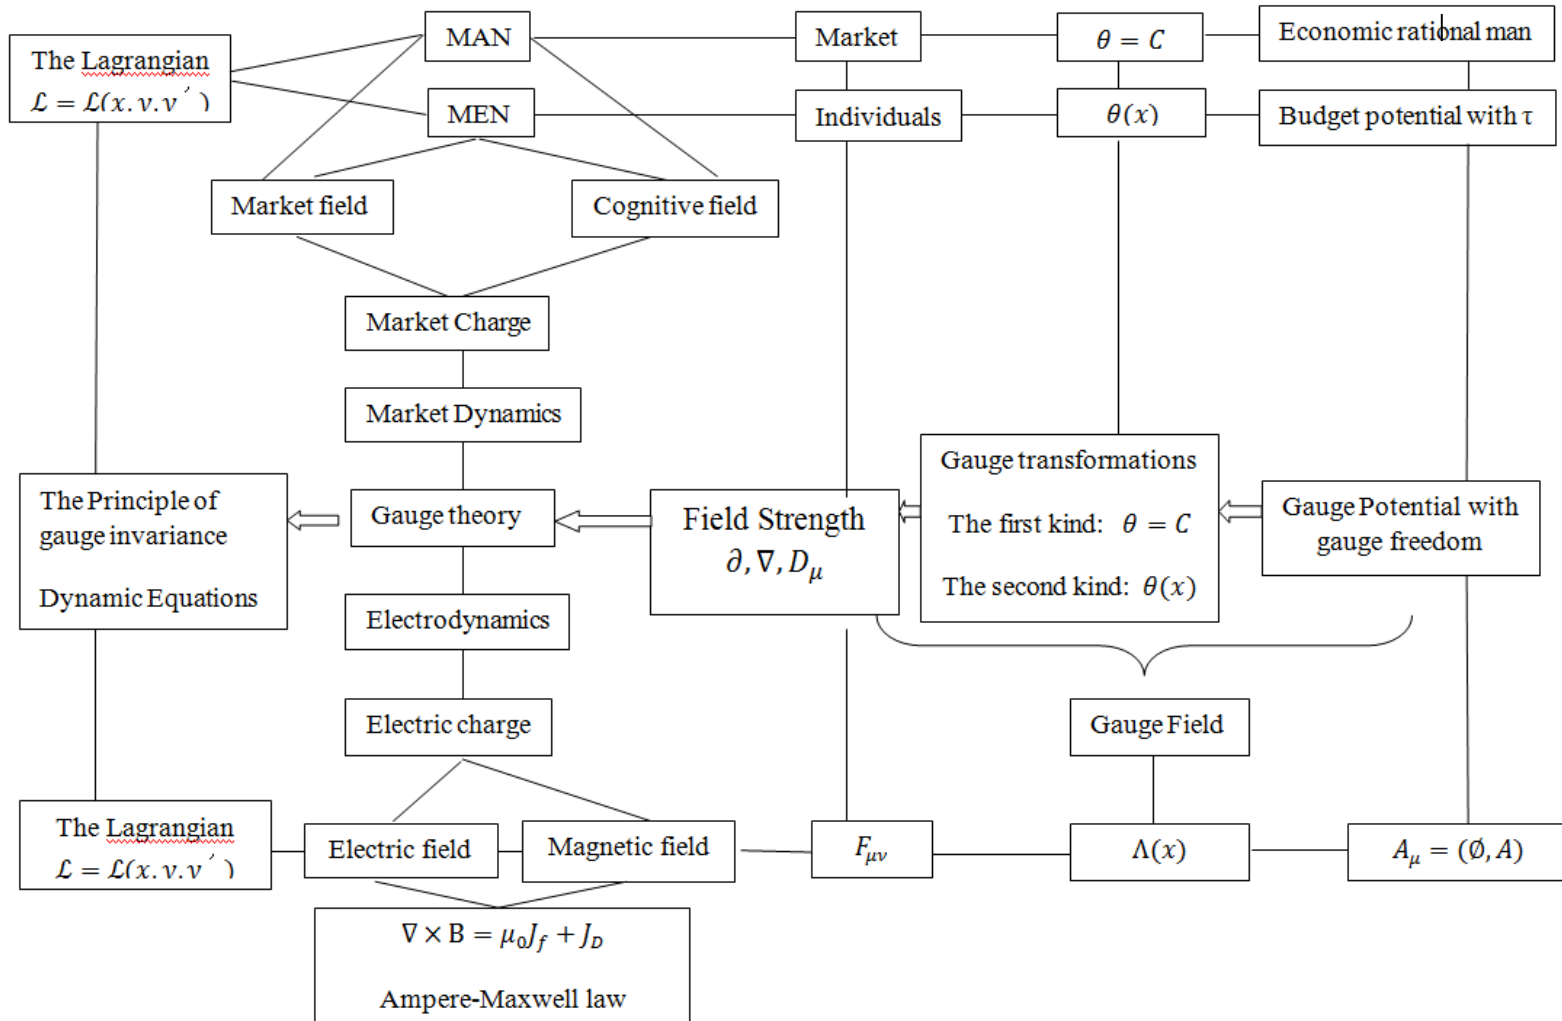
The Lagrangian
$\mathcal{L} = \mathcal{L}(x, v, v')$

MAN

MEN

Market

Individuals

$\theta = C$

$\theta(x)$

Economic rational man

Budget potential with τ

Market field

Cognitive field

Market Charge

Market Dynamics

The Principle of gauge invariance

Dynamic Equations

Gauge theory

Field Strength
$\partial, \nabla, D_\mu$

Gauge transformations

The first kind: $\theta = C$

The second kind: $\theta(x)$

Gauge Potential with gauge freedom

Electrodynamics

Electric charge

Gauge Field

The Lagrangian
$\mathcal{L} = \mathcal{L}(x, v, v')$

Electric field

Magnetic field

$F_{\mu\nu}$

$\Lambda(x)$

$A_\mu = (\emptyset, A)$

$\nabla \times B = \mu_0 J_f + J_D$

Ampere-Maxwell law